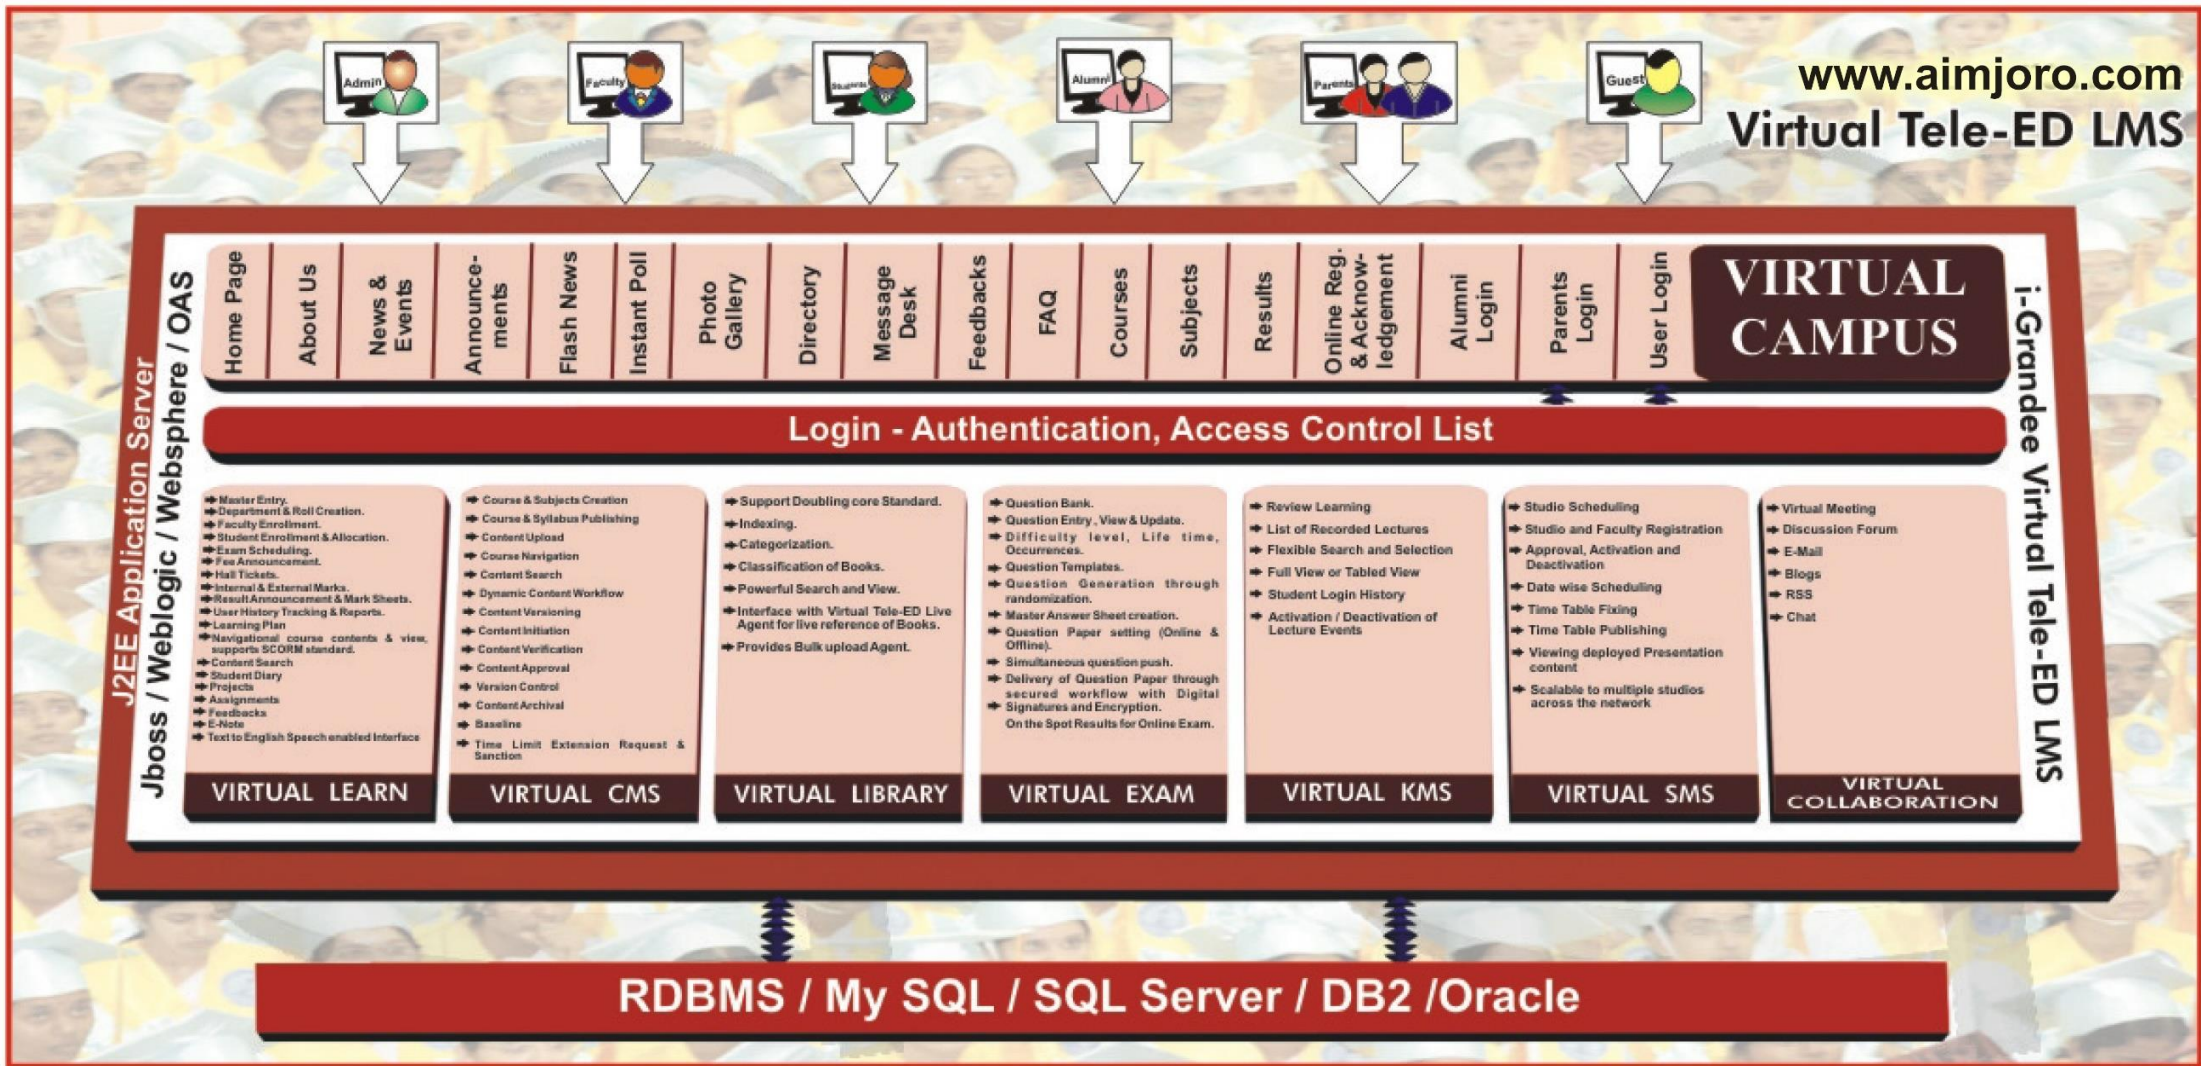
Admin Faculty Students Alumni Parents Guest

www.aimjoro.com
Virtual Tele-ED LMS

J2EE Application Server
Jboss / Weblogic / Websphere / OAS

Home Page | About Us | News & Events | Announcements | Flash News | Instant Poll | Photo Gallery | Directory | Message Desk | Feedbacks | FAQ | Courses | Subjects | Results | Online Reg. & Acknowledgement | Alumni Login | Parents Login | User Login

VIRTUAL CAMPUS

i-Grandee Virtual Tele-ED LMS

Login - Authentication, Access Control List

Master Entry.
Department & Roll Creation.
Faculty Enrollment.
Student Enrollment & Allocation.
Exam Scheduling.
Fee Announcement.
Hall Tickets.
Internal & External Marks.
Result Announcement & Mark Sheets.
User History Tracking & Reports.
Learning Plan
Navigational course contents & view, supports SCORM standard.
Content Search
Student Diary
Projects
Assignments
Feedbacks
E-Note
Text to English Speech enabled Interface

VIRTUAL LEARN

Course & Subjects Creation
Course & Syllabus Publishing
Content Upload
Course Navigation
Content Search
Dynamic Content Workflow
Content Versioning
Content Initiation
Content Verification
Content Approval
Version Control
Content Archival
Baseline
Time Limit Extension Request & Sanction

VIRTUAL CMS

Support Doubling core Standard.
Indexing.
Categorization.
Classification of Books.
Powerful Search and View.
Interface with Virtual Tele-ED Live Agent for live reference of Books.
Provides Bulk upload Agent.

VIRTUAL LIBRARY

Question Bank.
Question Entry , View & Update.
Difficulty level, Life time, Occurrences.
Question Templates.
Question Generation through randomization.
Master Answer Sheet creation.
Question Paper setting (Online & Offline).
Simultaneous question push.
Delivery of Question Paper through secured workflow with Digital Signatures and Encryption.
On the Spot Results for Online Exam.

VIRTUAL EXAM

Review Learning
List of Recorded Lectures
Flexible Search and Selection
Full View or Tabled View
Student Login History
Activation / Deactivation of Lecture Events

VIRTUAL KMS

Studio Scheduling
Studio and Faculty Registration
Approval, Activation and Deactivation
Date wise Scheduling
Time Table Fixing
Time Table Publishing
Viewing deployed Presentation content
Scalable to multiple studios across the network

VIRTUAL SMS

Virtual Meeting
Discussion Forum
E-Mail
Blogs
RSS
Chat

VIRTUAL COLLABORATION

RDBMS / My SQL / SQL Server / DB2 /Oracle